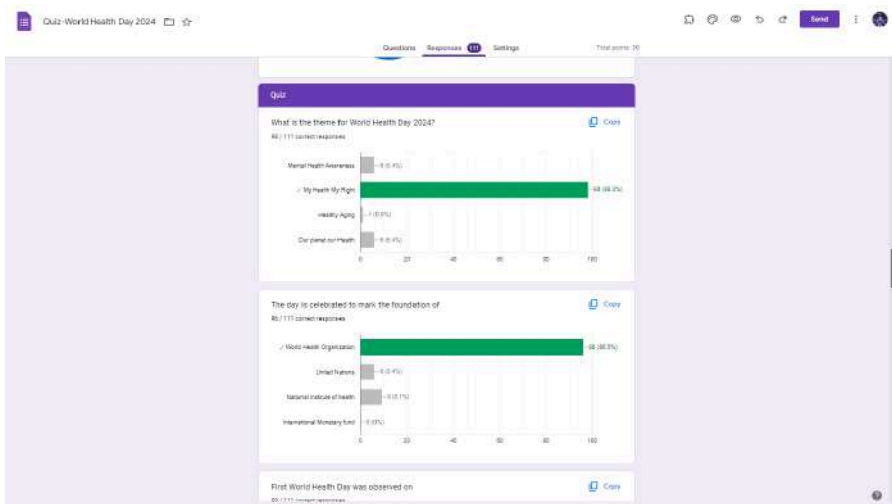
Quiz-World Health Day 2024

Send

Questions Responses 111 Settings

Total points: 30

Quiz

What is the theme for World Health Day 2024?

98 / 111 correct responses

Copy

Mental Health Awareness —6 (5.4%)

✓ My Health My Right —98 (88.3%)

Healthy Aging —1 (0.9%)

Our planet our Health —6 (5.4%)

0 20 40 60 80 100

The day is celebrated to mark the foundation of

95 / 111 correct responses

Copy

✓ World Health Organization —95 (85.6%)

United Nations —6 (5.4%)

National Institute of Health —9 (8.1%)

International Monetary fund —1 (0.9%)

0 20 40 60 80 100

First World Health Day was observed on

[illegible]

Copy